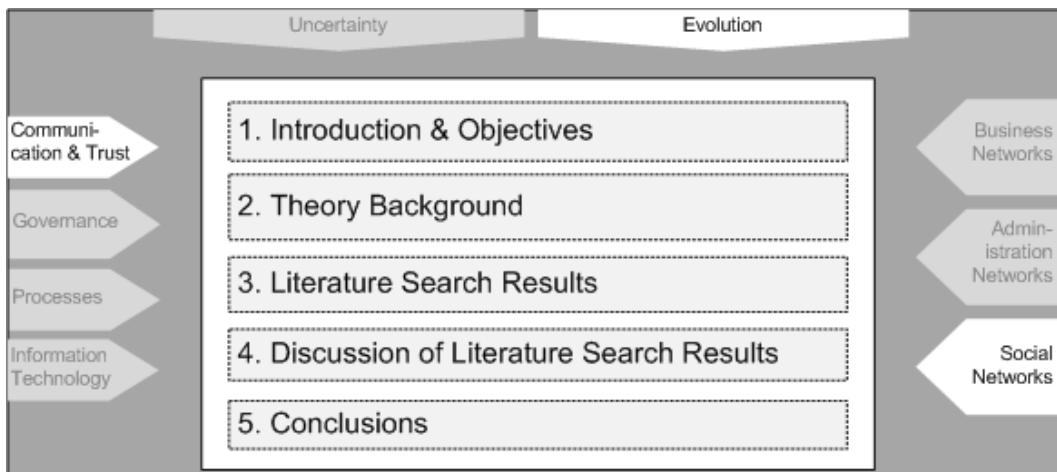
Uncertainty

Evolution

Communication & Trust

Governance

Processes

Information Technology

1. Introduction & Objectives

2. Theory Background

3. Literature Search Results

4. Discussion of Literature Search Results

5. Conclusions

Business Networks

Administration Networks

Social Networks